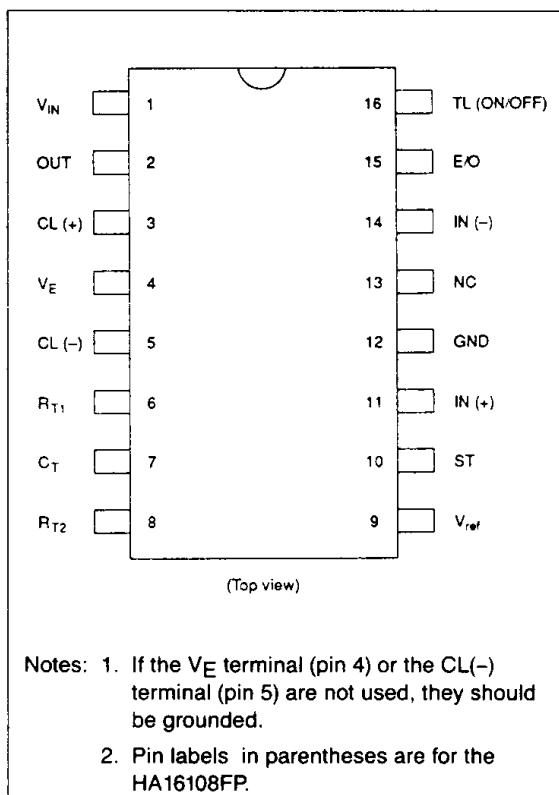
$V_{IN}$ 1
OUT 2
CL (+) 3
$V_E$ 4
CL (–) 5
$R_{T1}$ 6
$C_T$ 7
$R_{T2}$ 8

16 TL (ON/OFF)
15 E/O
14 IN (–)
13 NC
12 GND
11 IN (+)
10 ST
9 $V_{ref}$

(Top view)

Notes: 1. If the $V_E$ terminal (pin 4) or the CL(–) terminal (pin 5) are not used, they should be grounded.

2. Pin labels in parentheses are for the HA16108FP.